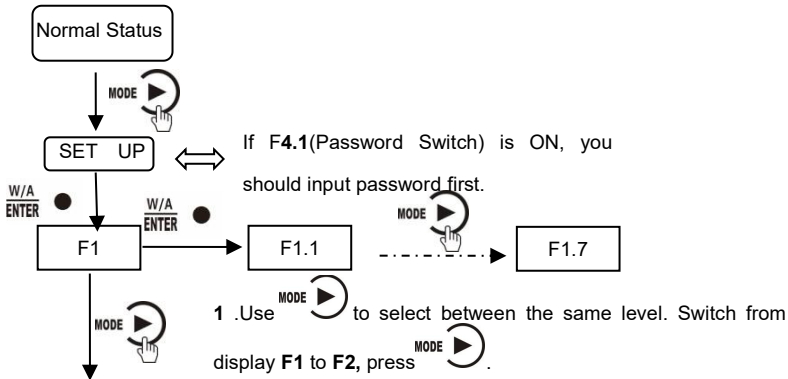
Normal Status

MODE

SET UP

If F**4.1**(Password Switch) is ON, you should input password first.

W/A ENTER

W/A ENTER

MODE

F1

F1.1

F1.7

MODE

**1** .Use MODE to select between the same level. Switch from display **F1** to **F2,** press MODE .